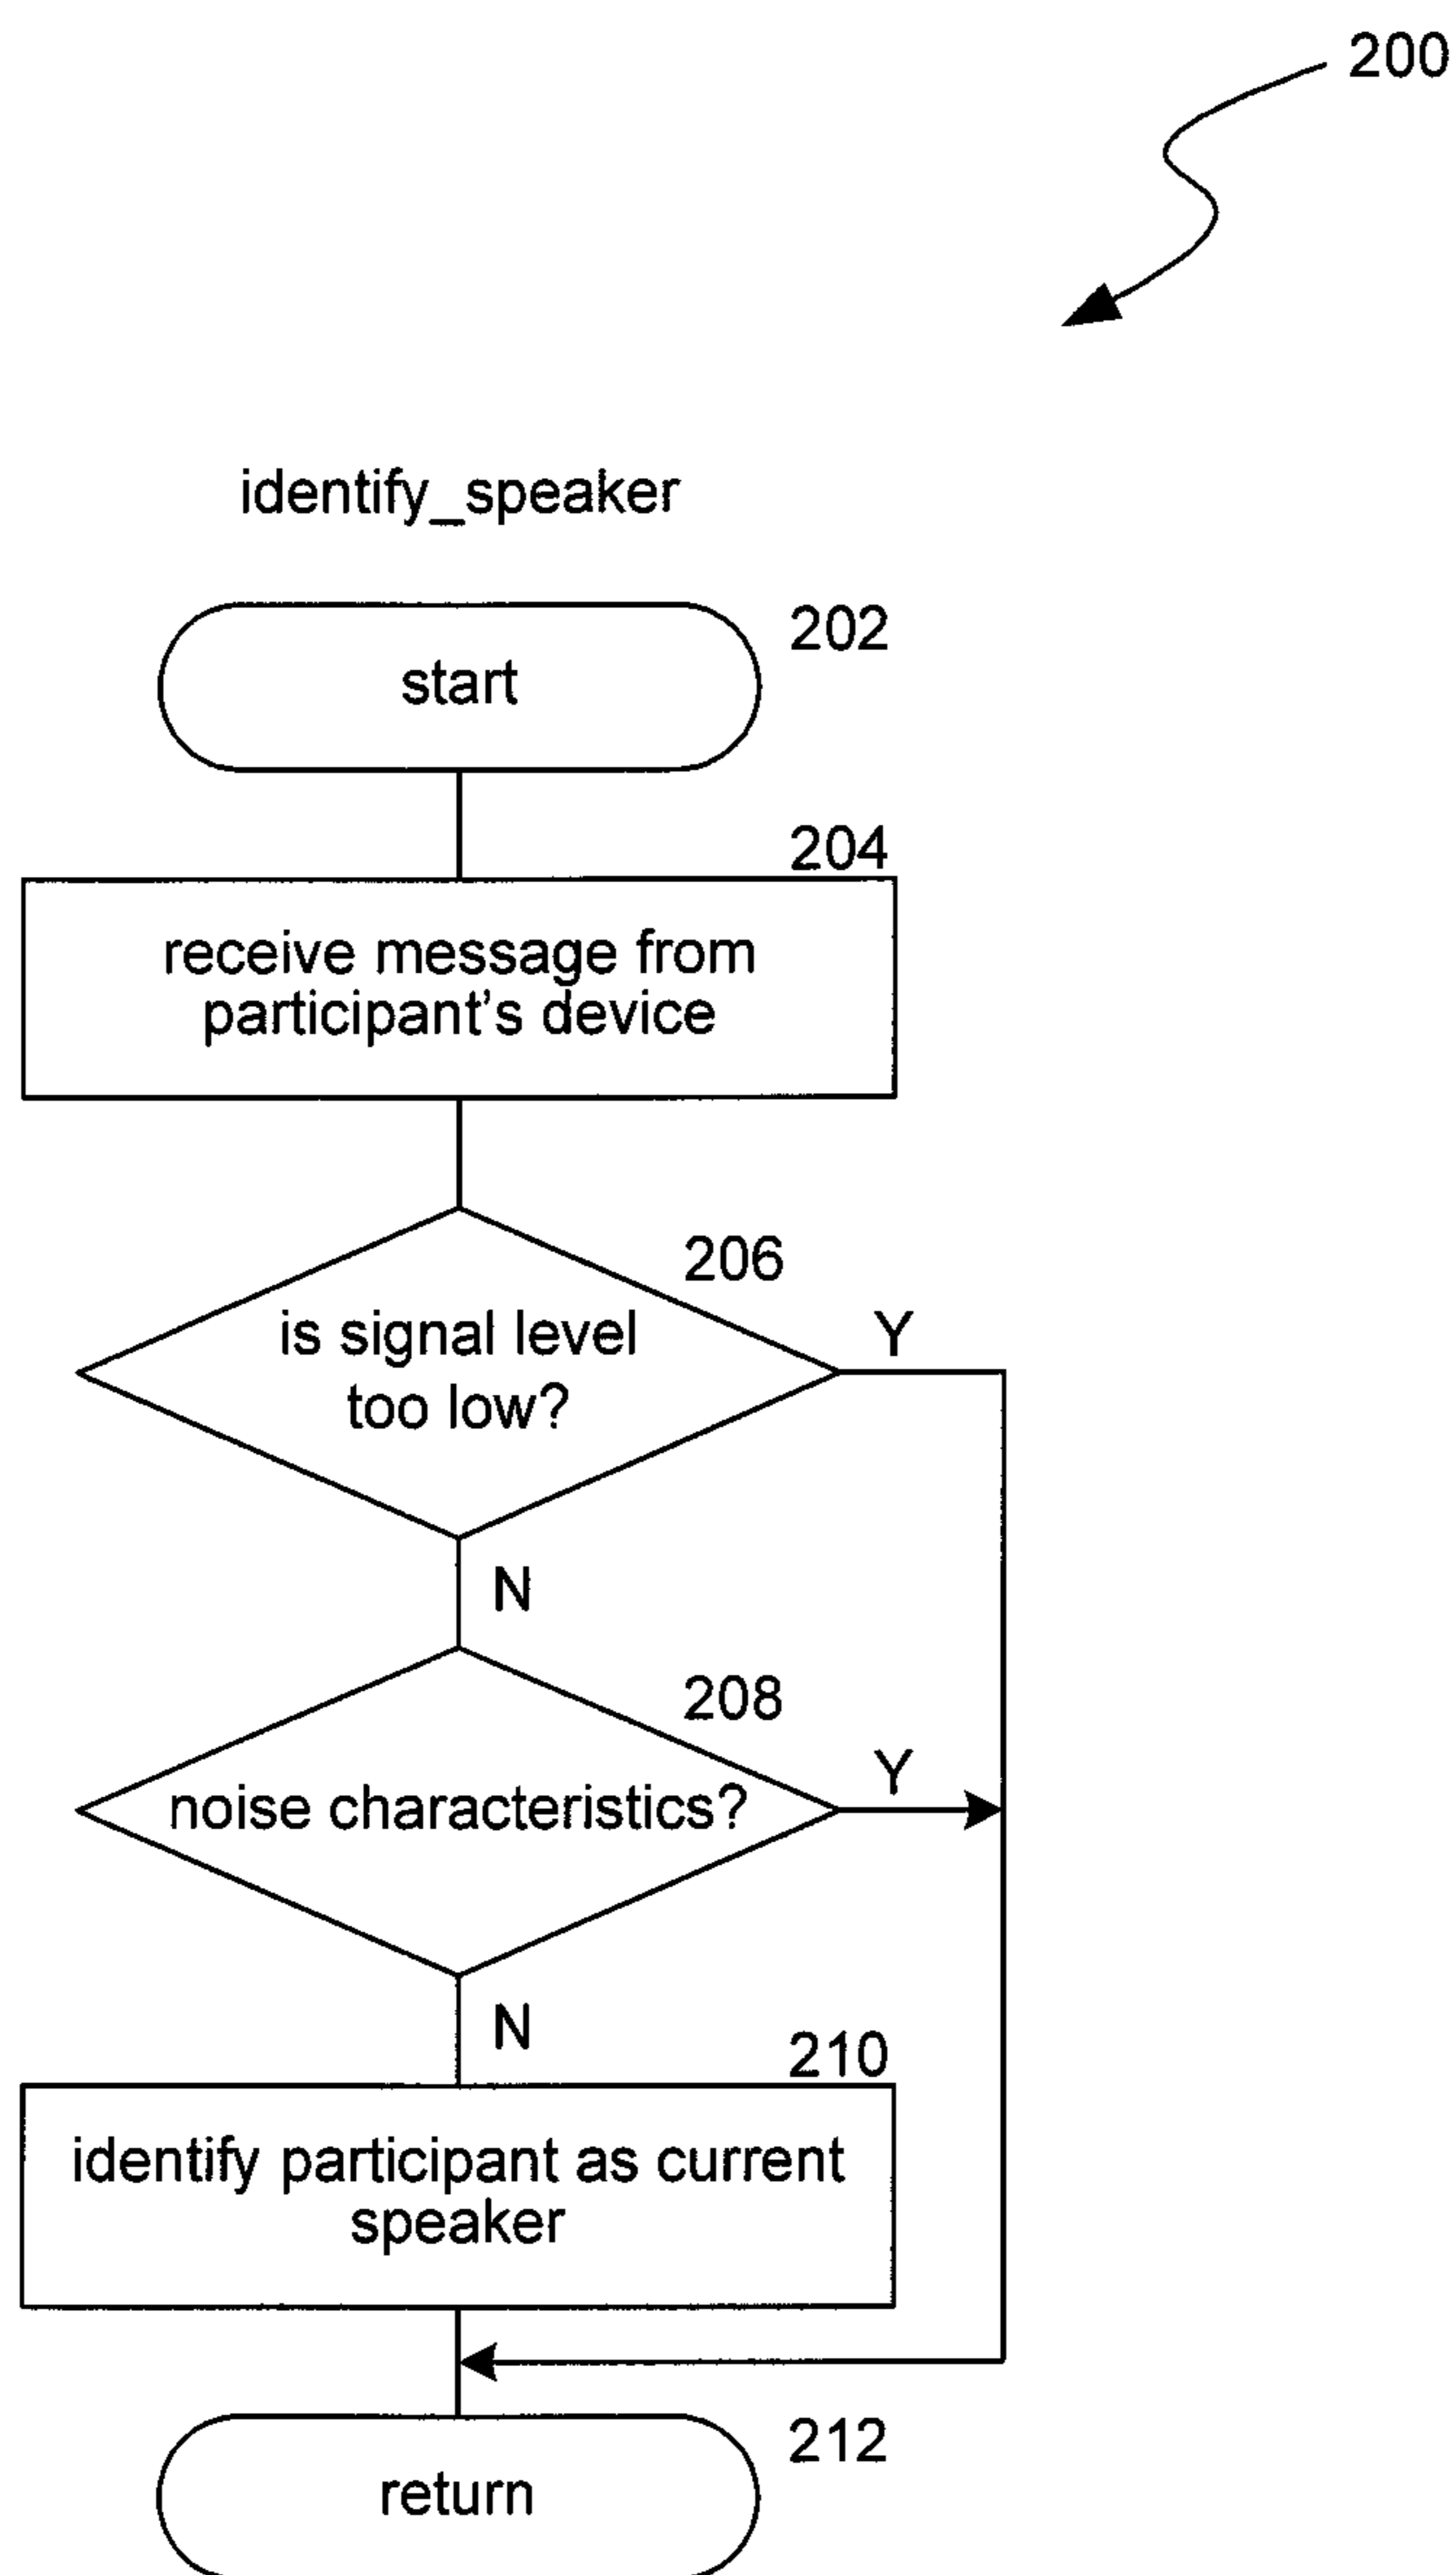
200

identify_speaker

202
start

204
receive message from participant's device

206
is signal level too low?

Y

N

208
noise characteristics?

Y

N

210
identify participant as current speaker

212
return